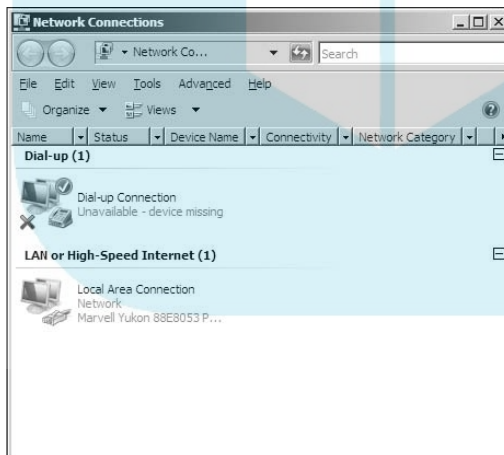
Network Connections

Network Co...

Search

File Edit View Tools Advanced Help

Organize Views

Name Status Device Name Connectivity Network Category

Dial-up (1)

Dial-up Connection
Unavailable - device missing

LAN or High-Speed Internet (1)

Local Area Connection
Network
Marvell Yukon 88E8053 P...